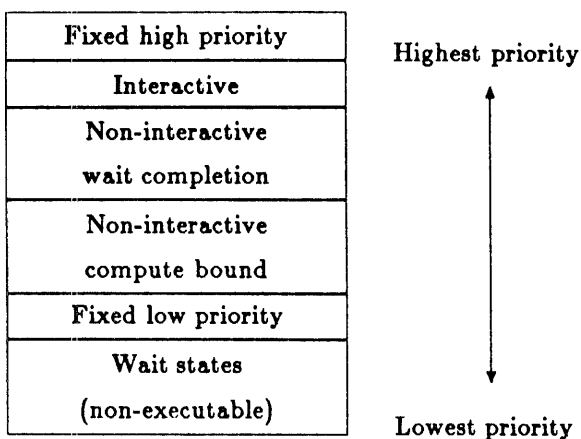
| Fixed high priority |
|---|
| Interactive |
| Non-interactive wait completion |
| Non-interactive compute bound |
| Fixed low priority |
| Wait states (non-executable) |

Highest priority

Lowest priority